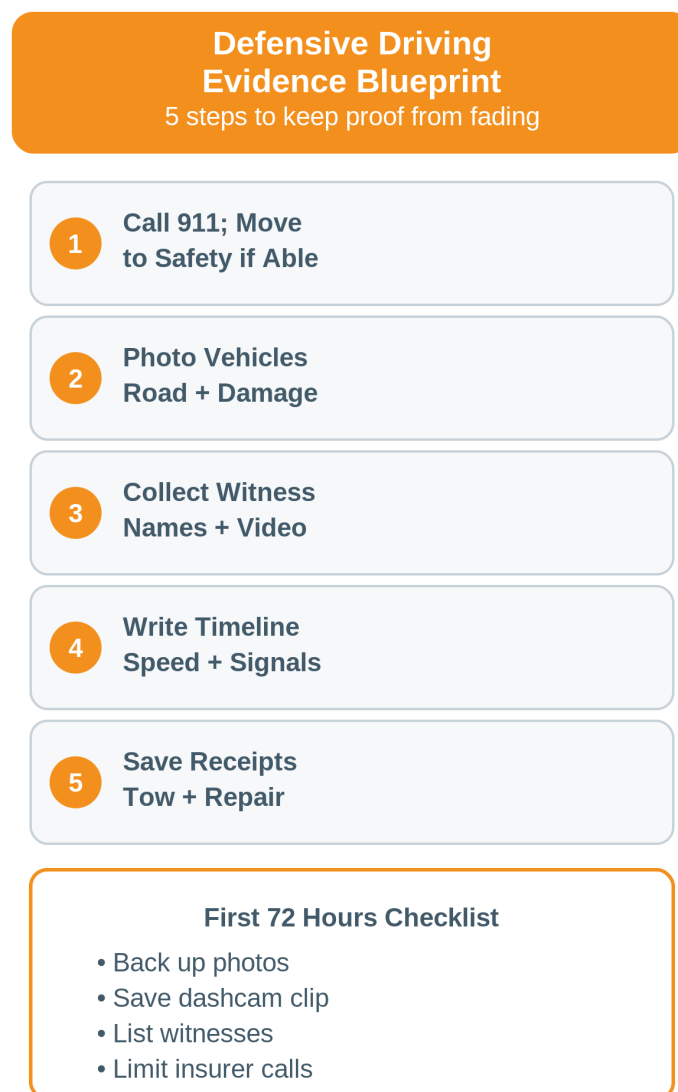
Defensive Driving
Evidence Blueprint
5 steps to keep proof from fading

1 Call 911; Move to Safety if Able

2 Photo Vehicles Road + Damage

3 Collect Witness Names + Video

4 Write Timeline Speed + Signals

5 Save Receipts Tow + Repair

First 72 Hours Checklist

• Back up photos
• Save dashcam clip
• List witnesses
• Limit insurer calls